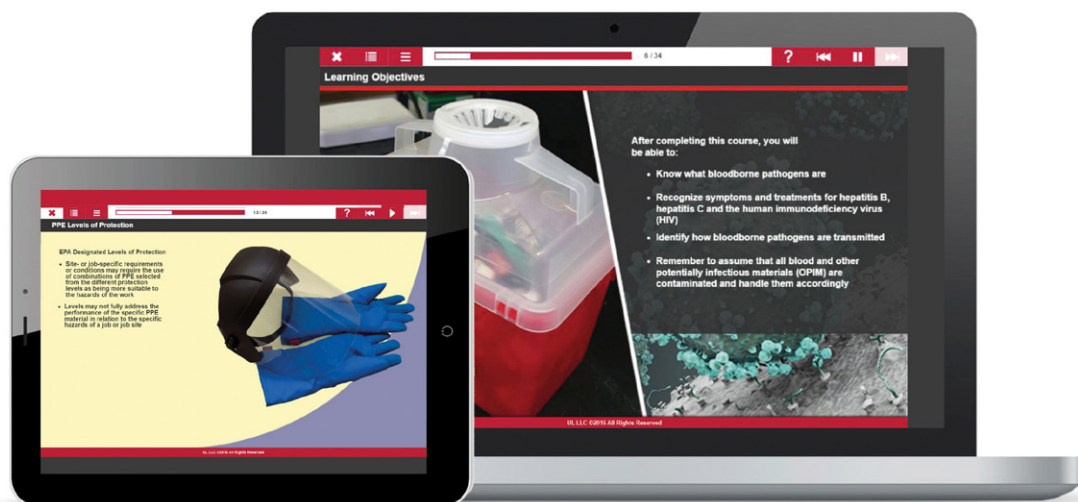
6 / 34

Learning Objectives

After completing this course, you will be able to:

- Know what bloodborne pathogens are
- Recognize symptoms and treatments for hepatitis B, hepatitis C and the human immunodeficiency virus (HIV)
- Identify how bloodborne pathogens are transmitted
- Remember to assume that all blood and other potentially infectious materials (OPIM) are contaminated and handle them accordingly

UL LLC ©2016 All Rights Reserved

13 / 24

PPE Levels of Protection

EPA Designated Levels of Protection

- Site- or job-specific requirements or conditions may require the use of combinations of PPE selected from the different protection levels as being more suitable to the hazards of the work
- Levels may not fully address the performance of the specific PPE material in relation to the specific hazards of a job or job site

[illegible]